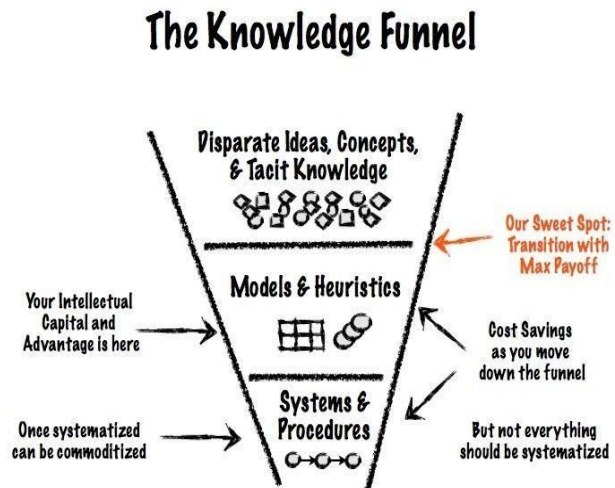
The Knowledge Funnel

Disparate Ideas, Concepts, & Tacit Knowledge

Our Sweet Spot: Transition with Max Payoff

Models & Heuristics

Your Intellectual Capital and Advantage is here

Cost Savings as you move down the funnel

Systems & Procedures

Once systematized can be commoditized

But not everything should be systematized